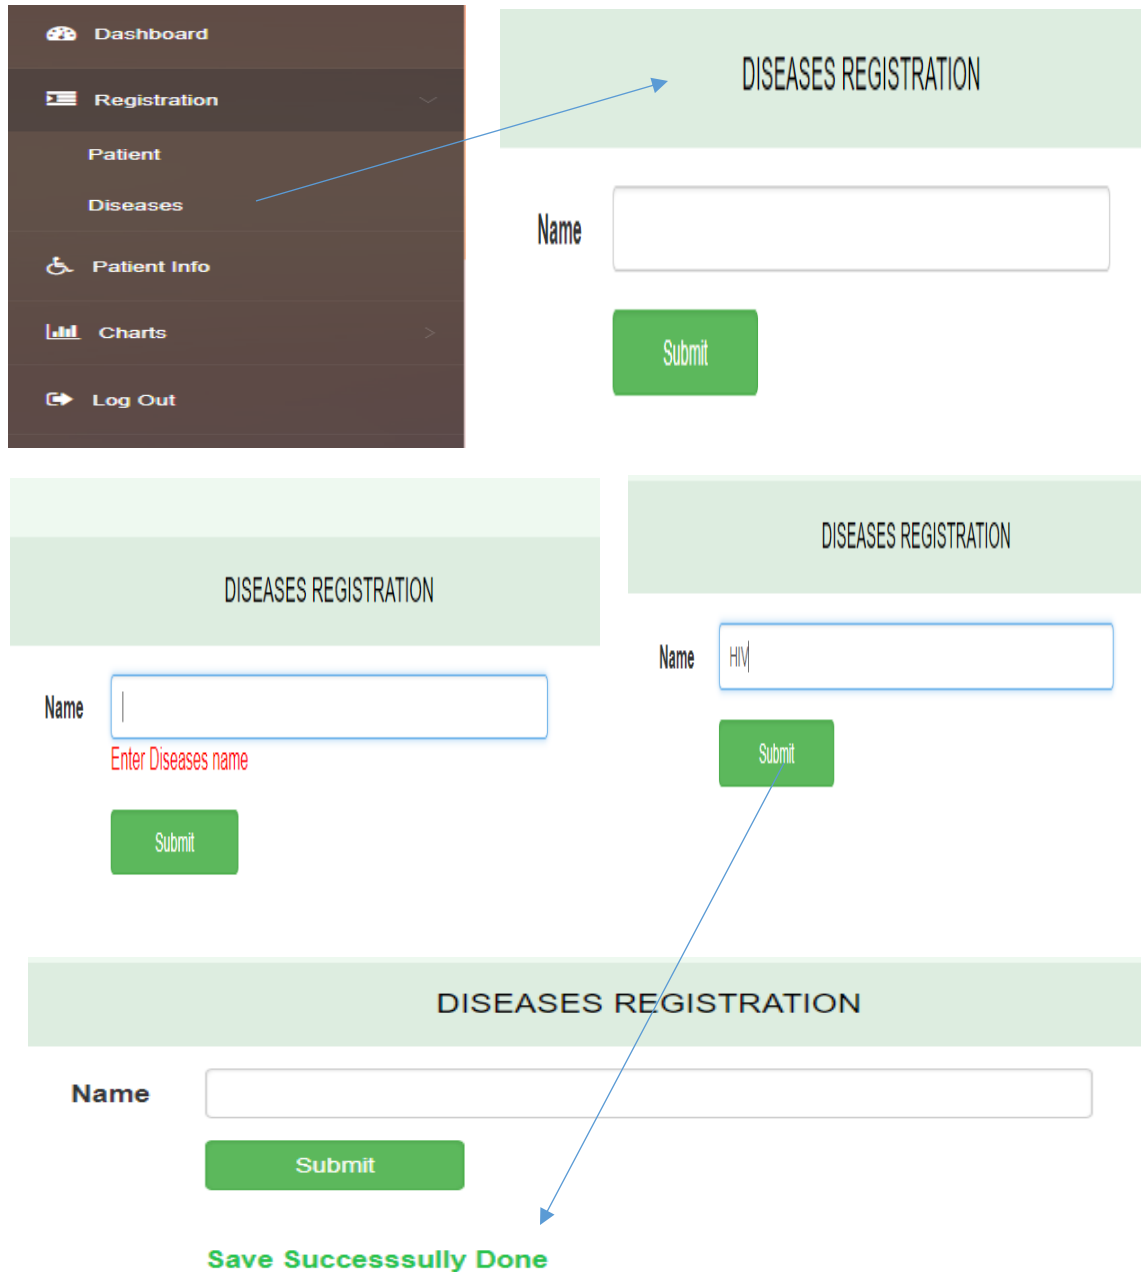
Dashboard

Registration

Patient

Diseases

Patient Info

Charts

Log Out

DISEASES REGISTRATION

Name

Submit

DISEASES REGISTRATION

Name

Enter Diseases name

Submit

DISEASES REGISTRATION

Name HIV

Submit

DISEASES REGISTRATION

Name

Submit

Save Successsully Done